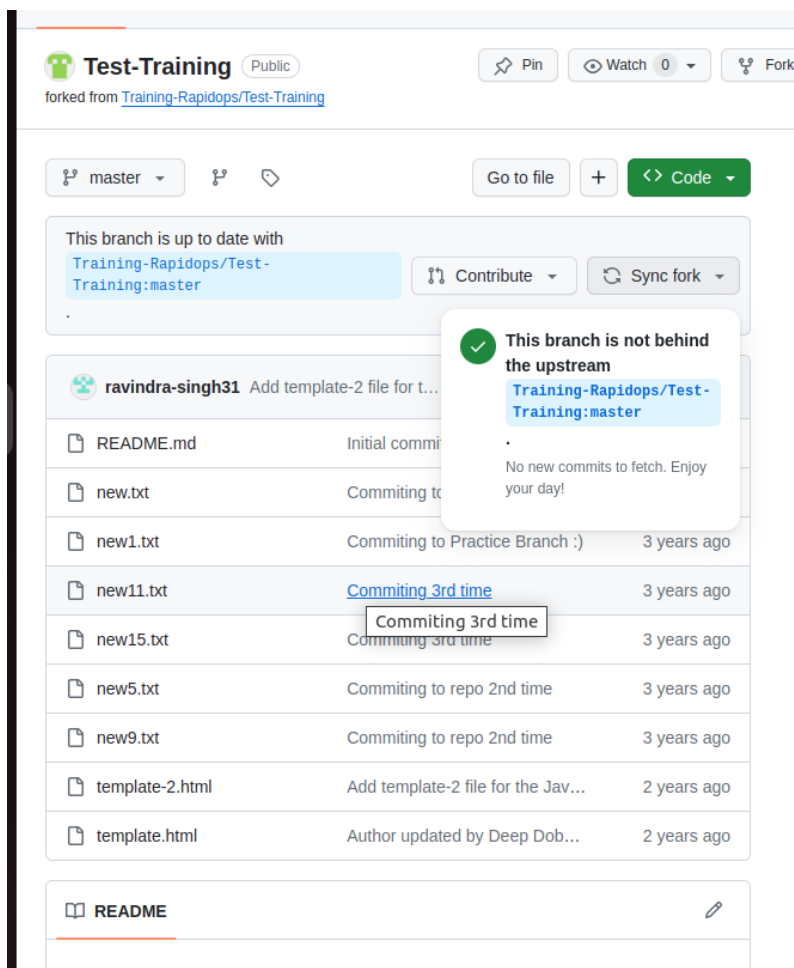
Test-Training Public

forked from Training-Rapidops/Test-Training

Pin Watch 0 Fork

master

Go to file + Code

This branch is up to date with Training-Rapidops/Test-Training:master .

Contribute Sync fork

This branch is not behind the upstream Training-Rapidops/Test-Training:master .

No new commits to fetch. Enjoy your day!

ravindra-singh31 Add template-2 file for t…

| | | |
|---|---|---|
| README.md | Initial commit | |
| new.txt | Commiting to | |
| new1.txt | Commiting to Practice Branch :) | 3 years ago |
| new11.txt | Commiting 3rd time | 3 years ago |
| new15.txt | Commiting 3rd time | 3 years ago |
| new5.txt | Commiting to repo 2nd time | 3 years ago |
| new9.txt | Commiting to repo 2nd time | 3 years ago |
| template-2.html | Add template-2 file for the Jav… | 2 years ago |
| template.html | Author updated by Deep Dob… | 2 years ago |

Commiting 3rd time

README